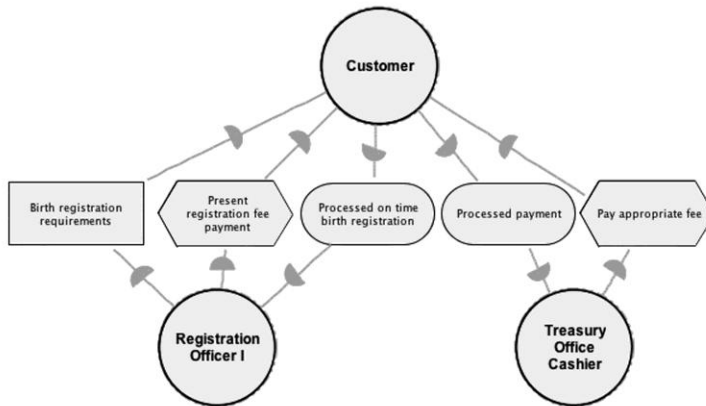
Customer

Birth registration requirements

Present registration fee payment

Processed on time birth registration

Processed payment

Pay appropriate fee

Registration Officer I

Treasury Office Cashier